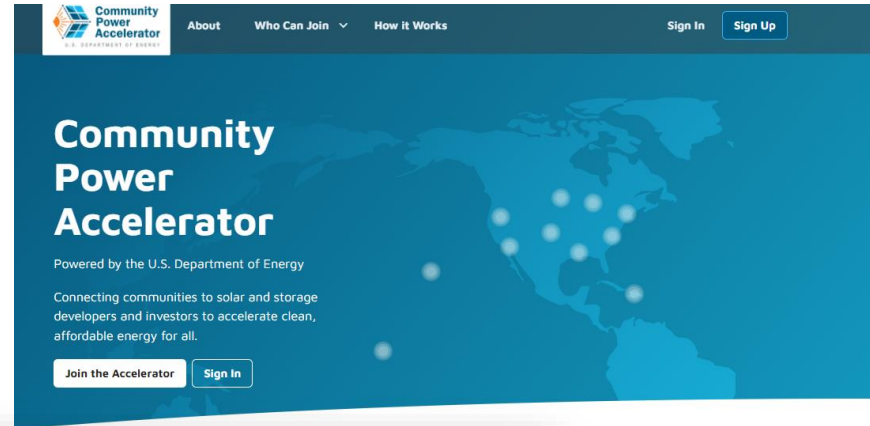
Community Power Accelerator
U.S. DEPARTMENT OF ENERGY

About Who Can Join How it Works Sign In Sign Up

Community Power Accelerator

Powered by the U.S. Department of Energy

Connecting communities to solar and storage developers and investors to accelerate clean, affordable energy for all.

Join the Accelerator Sign In